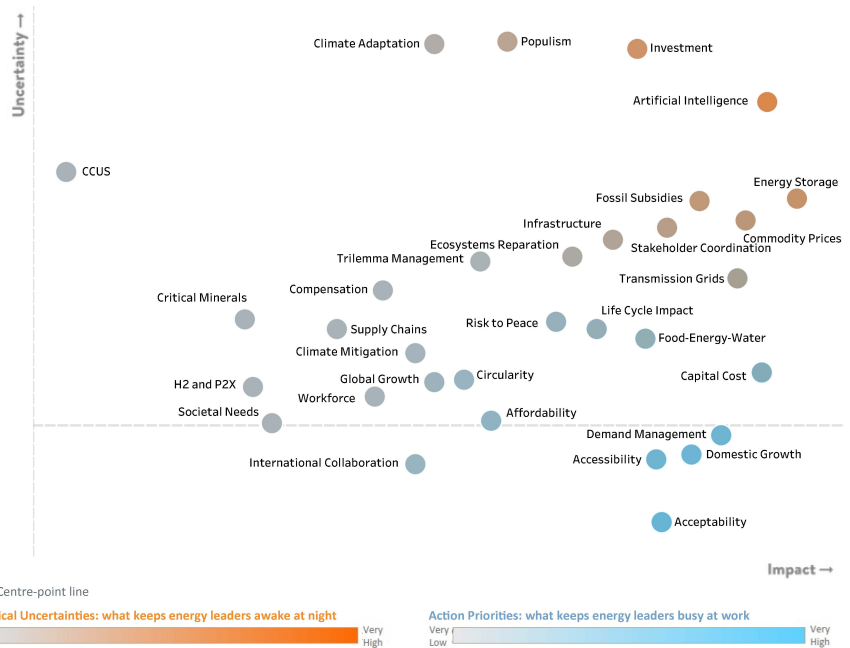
Uncertainty →

Climate Adaptation
Populism
Investment
Artificial Intelligence
CCUS
Energy Storage
Fossil Subsidies
Infrastructure
Commodity Prices
Stakeholder Coordination
Ecosystems Reparation
Trilemma Management
Transmission Grids
Compensation
Critical Minerals
Life Cycle Impact
Risk to Peace
Supply Chains
Food-Energy-Water
Climate Mitigation
Circularity
Capital Cost
H2 and P2X
Global Growth
Workforce
Societal Needs
Affordability
Demand Management
Domestic Growth
Accessibility
International Collaboration
Acceptability

Impact →

Centre-point line

ical Uncertainties: what keeps energy leaders awake at night
Very High

Action Priorities: what keeps energy leaders busy at work
Very Low
Very High